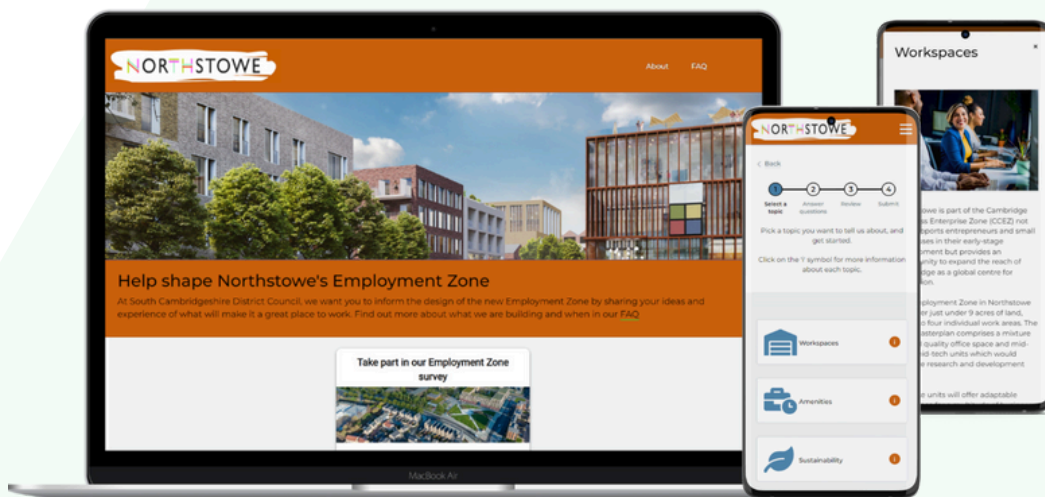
NORTHSTOWE

About FAQ

Help shape Northstowe's Employment Zone

At South Cambridgeshire District Council, we want you to inform the design of the new Employment Zone by sharing your ideas and experience of what will make it a great place to work. Find out more about what we are building and when in our FAQ

Take part in our Employment Zone survey

MacBook Air

NORTHSTOWE

Back

1 Select a topic
2 Answer questions
3 Review
4 Submit

Pick a topic you want to tell us about, and get started.

Click on the 'i' symbol for more information about each topic.

Workspaces

Amenities

Sustainability

Workspaces

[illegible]towe is part of the Cambridge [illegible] Enterprise Zone (CCEZ) not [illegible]pports entrepreneurs and small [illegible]ses in their early-stage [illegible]ment but provides an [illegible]unity to expand the reach of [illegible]dge as a global centre for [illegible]ion.

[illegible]ployment Zone in Northstowe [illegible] just under 9 acres of land, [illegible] four individual work areas. The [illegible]sterplan comprises a mixture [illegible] quality office space and mid-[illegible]id-tech units which would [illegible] research and development

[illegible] units will offer adaptable